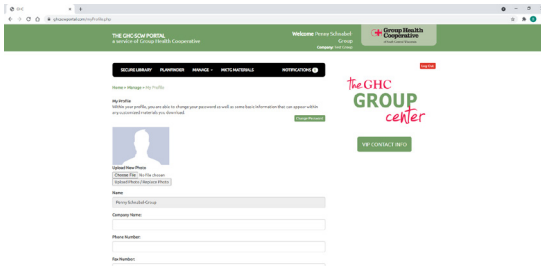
GHC

ghcportal.com/myProfile

THE GHC-SGW PORTAL
a service of Group Health Cooperative

Welcome Penny Scheufeld-Group
Company: Sml Group

Group Health Cooperative

Log Out

SECURE LIBRARY PLANFINDER MANAGE MCTC MATERIALS NOTIFICATIONS

Home > Manage > My Profile

My Profile
Within your profile, you are able to change your password as well as some basic information that can appear within any customized materials you download.

Change Password

Upload New Photo:
Choose File No file chosen
Upload Photo / Replace Photo

Name:
Penny Scheufeld-Group

Company Name:

Phone Number:

Fax Number:

the GHC GROUP center

VIP CONTACT INFO